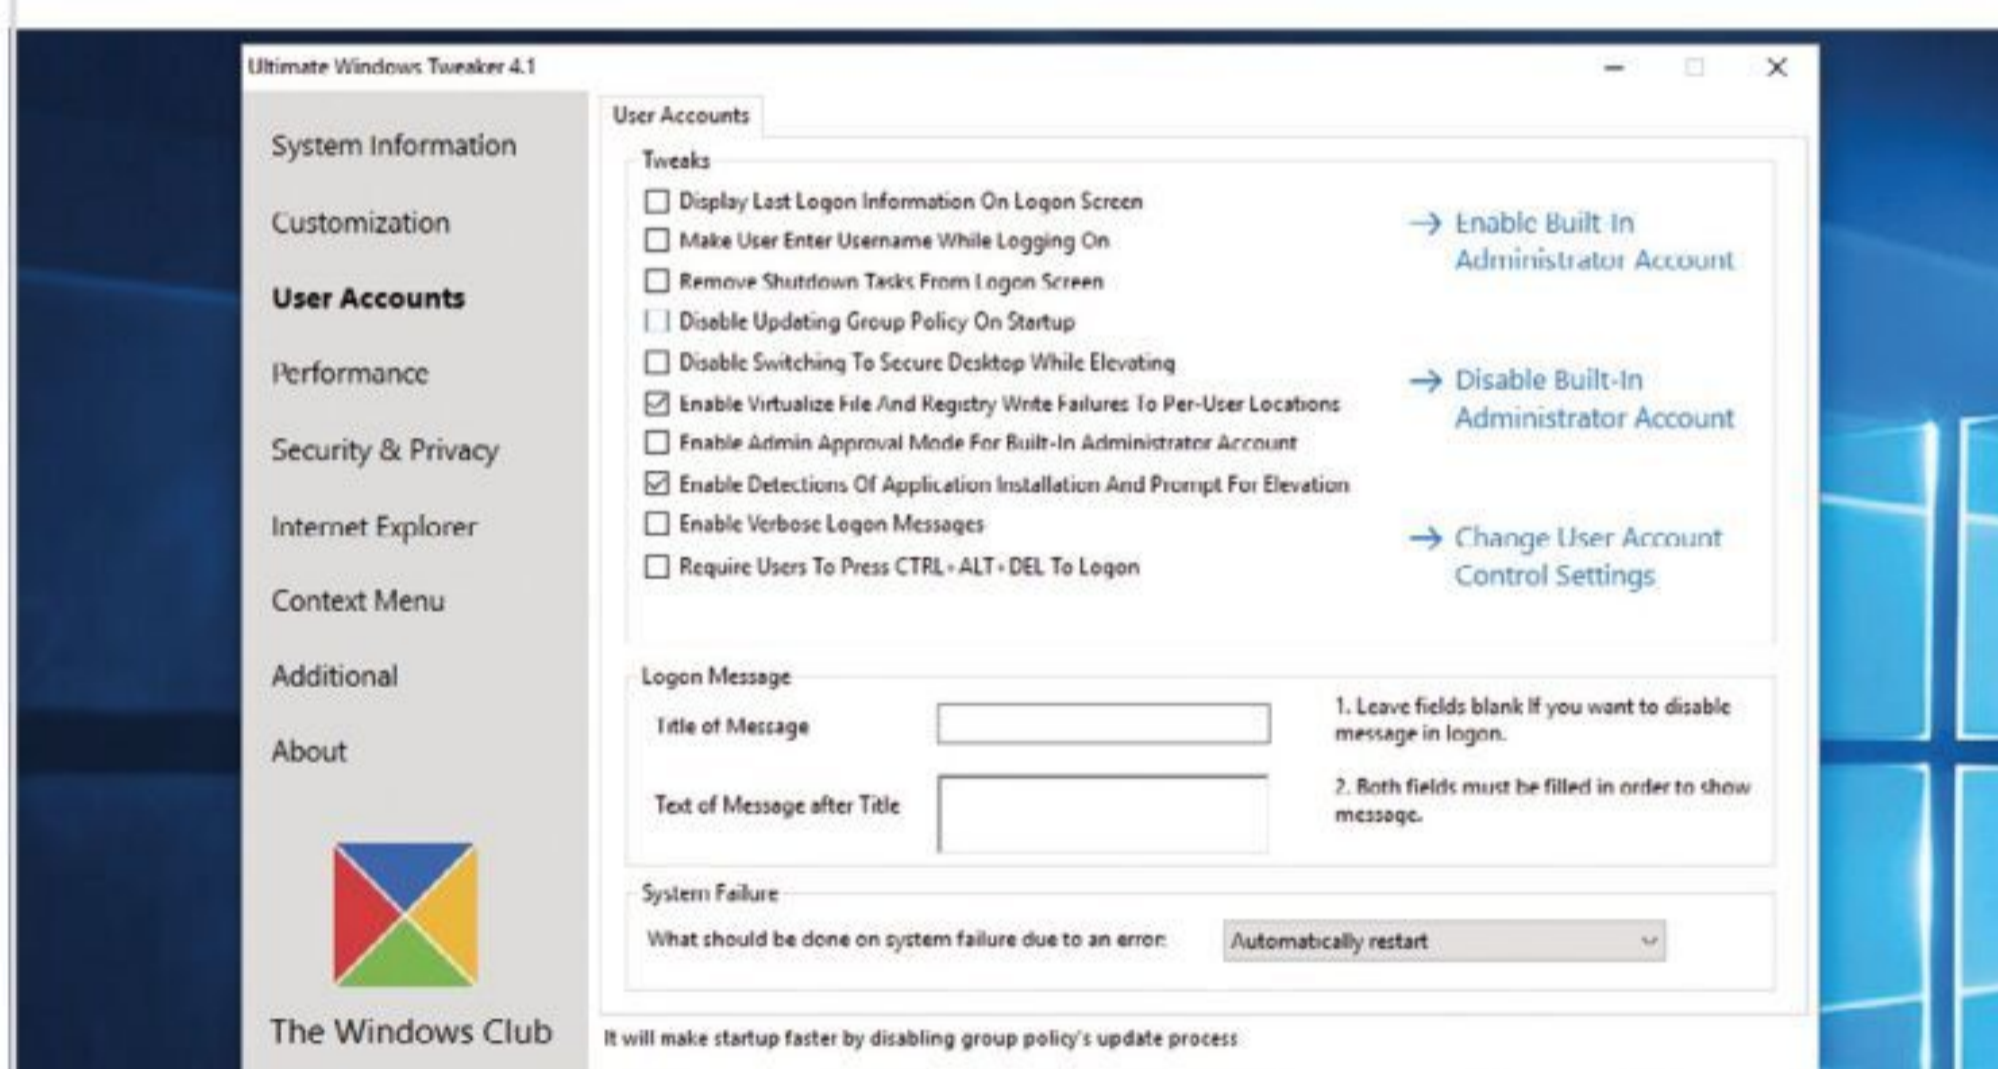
Ultimate Windows Tweaker 4.1

System Information
Customization
User Accounts
Performance
Security & Privacy
Internet Explorer
Context Menu
Additional
About

The Windows Club

User Accounts

Tweaks

Display Last Logon Information On Logon Screen
Make User Enter Username While Logging On
Remove Shutdown Tasks From Logon Screen
Disable Updating Group Policy On Startup
Disable Switching To Secure Desktop While Elevating
Enable Virtualize File And Registry Write Failures To Per-User Locations
Enable Admin Approval Mode For Built-In Administrator Account
Enable Detections Of Application Installation And Prompt For Elevation
Enable Verbose Logon Messages
Require Users To Press CTRL+ALT+DEL To Logon

→ Enable Built In Administrator Account

→ Disable Built-In Administrator Account

→ Change User Account Control Settings

Logon Message

Title of Message

Text of Message after Title

1. Leave fields blank If you want to disable message in logon.

2. Both fields must be filled in order to show message.

System Failure

What should be done on system failure due to an error:

Automatically restart

It will make startup faster by disabling group policy's update process